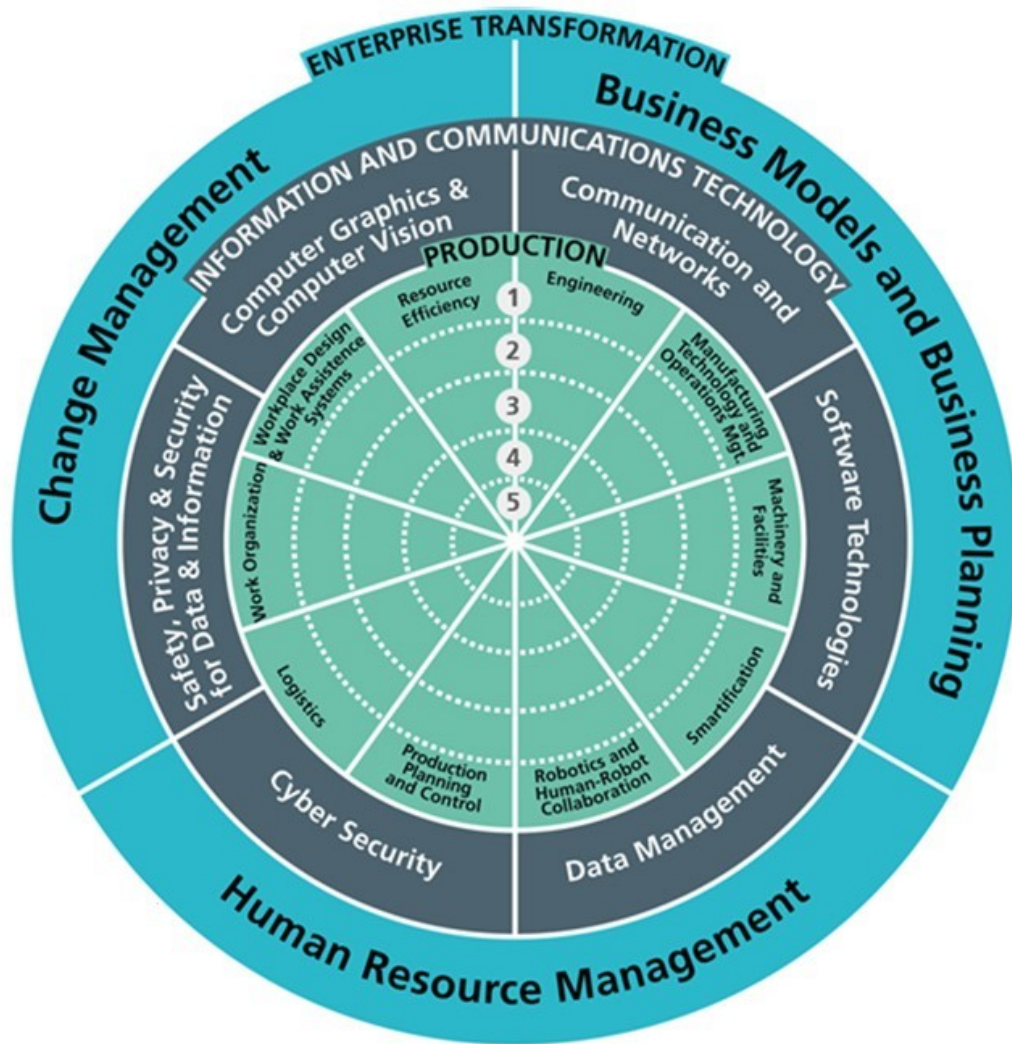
ENTERPRISE TRANSFORMATION

Change Management

Business Models and Business Planning

Human Resource Management

INFORMATION AND COMMUNICATIONS TECHNOLOGY

Computer Graphics & Computer Vision

Communication and Networks

Software Technologies

Data Management

Cyber Security

Safety, Privacy & Security for Data & Information

PRODUCTION

Resource Efficiency

Engineering

Manufacturing Technology and Operations Mgt.

Machinery and Facilities

Smartification

Robotics and Human-Robot Collaboration

Production Planning and Control

Logistics

Work Organization

Workplace Design & Work Assistence Systems

1
2
3
4
5